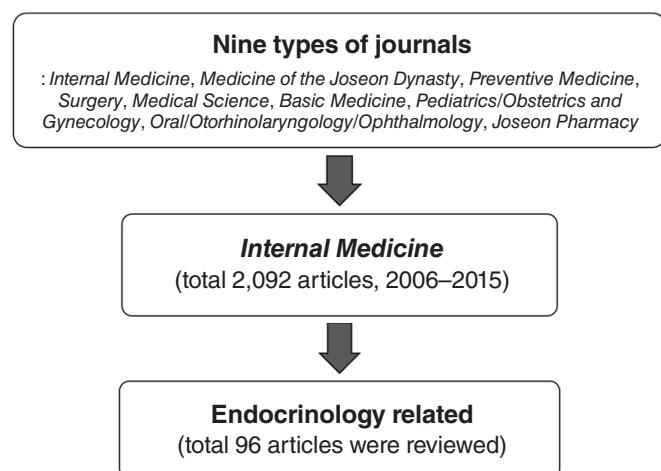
Nine types of journals

: Internal Medicine, Medicine of the Joseon Dynasty, Preventive Medicine, Surgery, Medical Science, Basic Medicine, Pediatrics/Obstetrics and Gynecology, Oral/Otorhinolaryngology/Ophthalmology, Joseon Pharmacy

Internal Medicine

(total 2,092 articles, 2006–2015)

Endocrinology related

(total 96 articles were reviewed)